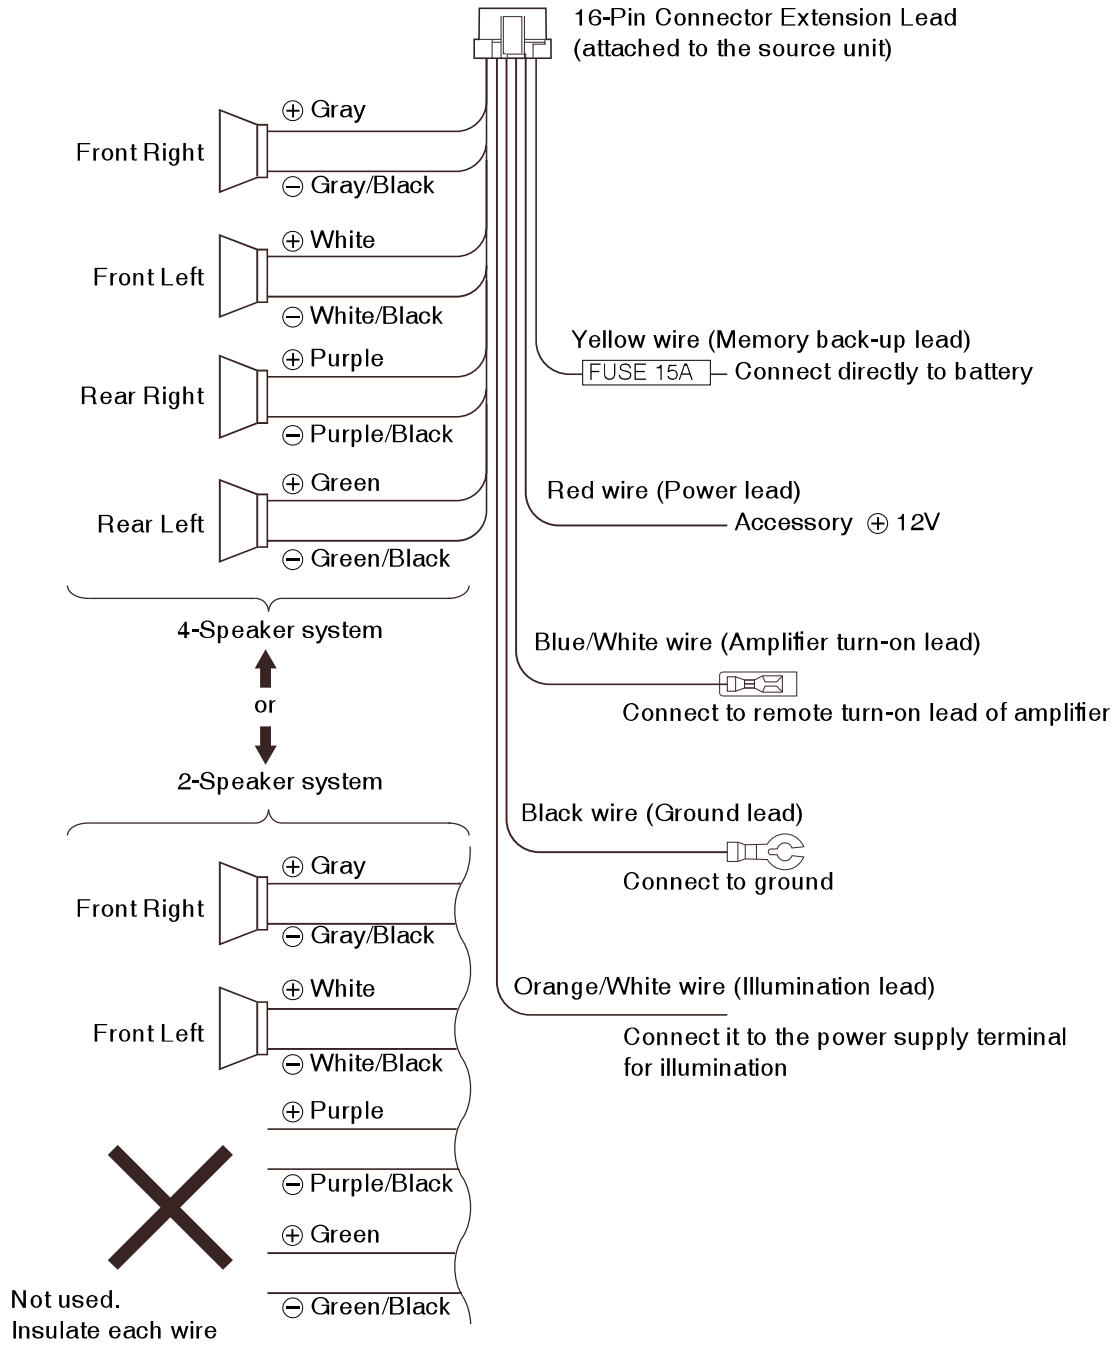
16-Pin Connector Extension Lead
(attached to the source unit)

Front Right
⊕ Gray
⊖ Gray/Black

Front Left
⊕ White
⊖ White/Black

Rear Right
⊕ Purple
⊖ Purple/Black

Rear Left
⊕ Green
⊖ Green/Black

4-Speaker system

or

2-Speaker system

Front Right
⊕ Gray
⊖ Gray/Black

Front Left
⊕ White
⊖ White/Black

⊕ Purple
⊖ Purple/Black
⊕ Green
⊖ Green/Black

Not used.
Insulate each wire

Yellow wire (Memory back-up lead)
FUSE 15A
Connect directly to battery

Red wire (Power lead)
Accessory ⊕ 12V

Blue/White wire (Amplifier turn-on lead)
Connect to remote turn-on lead of amplifier

Black wire (Ground lead)
Connect to ground

Orange/White wire (Illumination lead)
Connect it to the power supply terminal for illumination